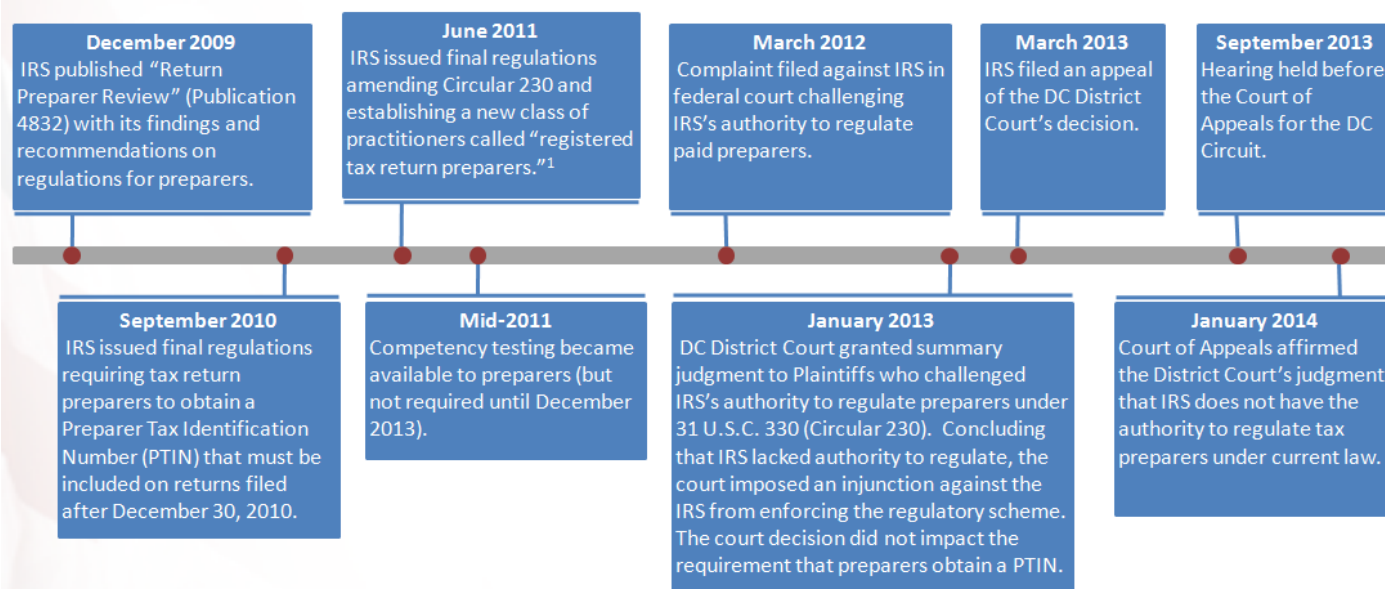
December 2009
IRS published "Return Preparer Review" (Publication 4832) with its findings and recommendations on regulations for preparers.

June 2011
IRS issued final regulations amending Circular 230 and establishing a new class of practitioners called "registered tax return preparers."$^1$

March 2012
Complaint filed against IRS in federal court challenging IRS's authority to regulate paid preparers.

March 2013
IRS filed an appeal of the DC District Court's decision.

September 2013
Hearing held before the Court of Appeals for the DC Circuit.

September 2010
IRS issued final regulations requiring tax return preparers to obtain a Preparer Tax Identification Number (PTIN) that must be included on returns filed after December 30, 2010.

Mid-2011
Competency testing became available to preparers (but not required until December 2013).

January 2013
DC District Court granted summary judgment to Plaintiffs who challenged IRS's authority to regulate preparers under 31 U.S.C. 330 (Circular 230). Concluding that IRS lacked authority to regulate, the court imposed an injunction against the IRS from enforcing the regulatory scheme. The court decision did not impact the requirement that preparers obtain a PTIN.

January 2014
Court of Appeals affirmed the District Court's judgment that IRS does not have the authority to regulate tax preparers under current law.